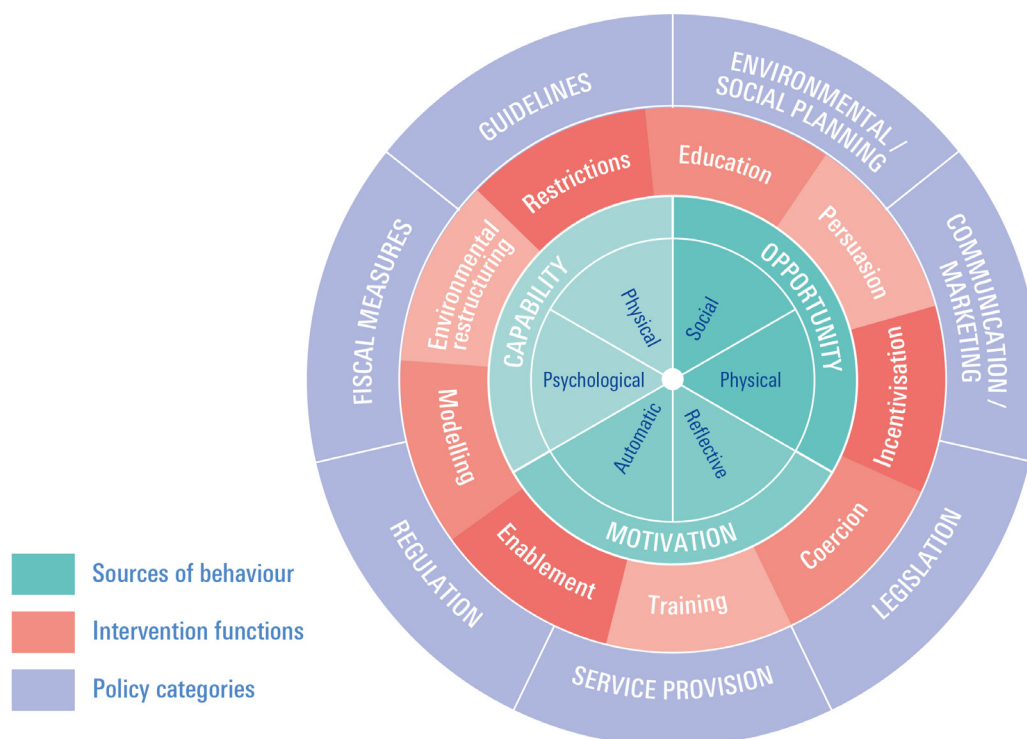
GUIDELINES

ENVIRONMENTAL / SOCIAL PLANNING

COMMUNICATION / MARKETING

LEGISLATION

SERVICE PROVISION

REGULATION

FISCAL MEASURES

Restrictions

Education

Persuasion

Incentivisation

Coercion

Training

Enablement

Modelling

Environmental restructuring

CAPABILITY

OPPORTUNITY

MOTIVATION

Physical

Social

Psychological

Physical

Automatic

Reflective

Sources of behaviour

Intervention functions

Policy categories